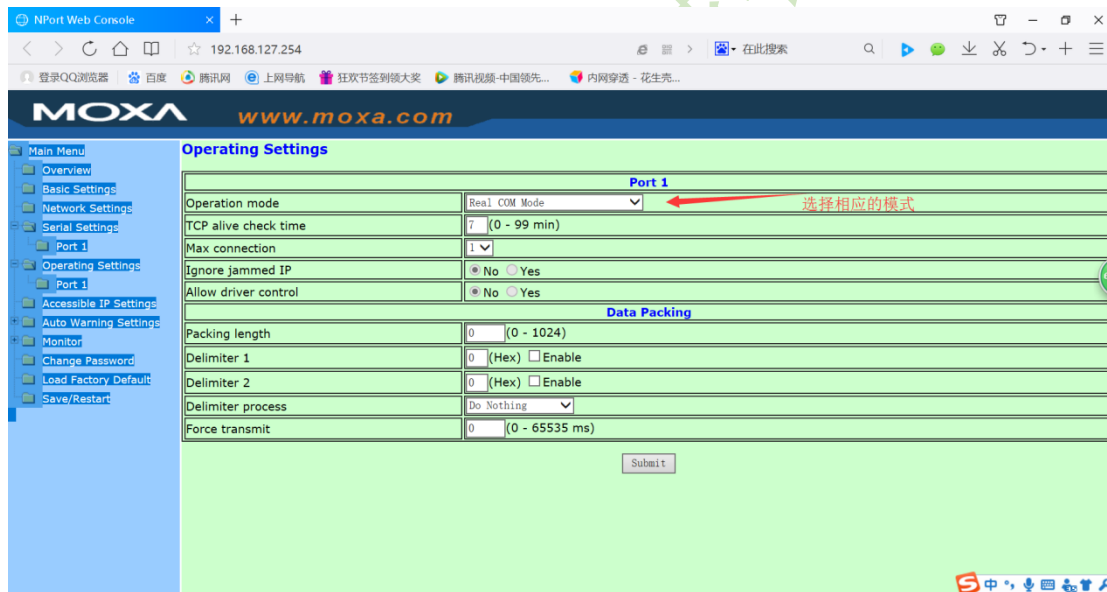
NPort Web Console × +

192.168.127.254

在此搜索

登录QQ浏览器 百度 腾讯网 上网导航 狂欢节签到领大奖 腾讯视频-中国领先... 内网穿透 - 花生壳...

MOXA www.moxa.com

Main Menu
Overview
Basic Settings
Network Settings
Serial Settings
Port 1
Operating Settings
Port 1
Accessible IP Settings
Auto Warning Settings
Monitor
Change Password
Load Factory Default
Save/Restart

Operating Settings

| Port 1 | |
|---|---|
| Operation mode | Real COM Mode |
| TCP alive check time | 7 (0 - 99 min) |
| Max connection | 1 |
| Ignore jammed IP | No Yes |
| Allow driver control | No Yes |
| Data Packing | |
| Packing length | 0 (0 - 1024) |
| Delimiter 1 | 0 (Hex) Enable |
| Delimiter 2 | 0 (Hex) Enable |
| Delimiter process | Do Nothing |
| Force transmit | 0 (0 - 65535 ms) |

选择相应的模式

Submit

中